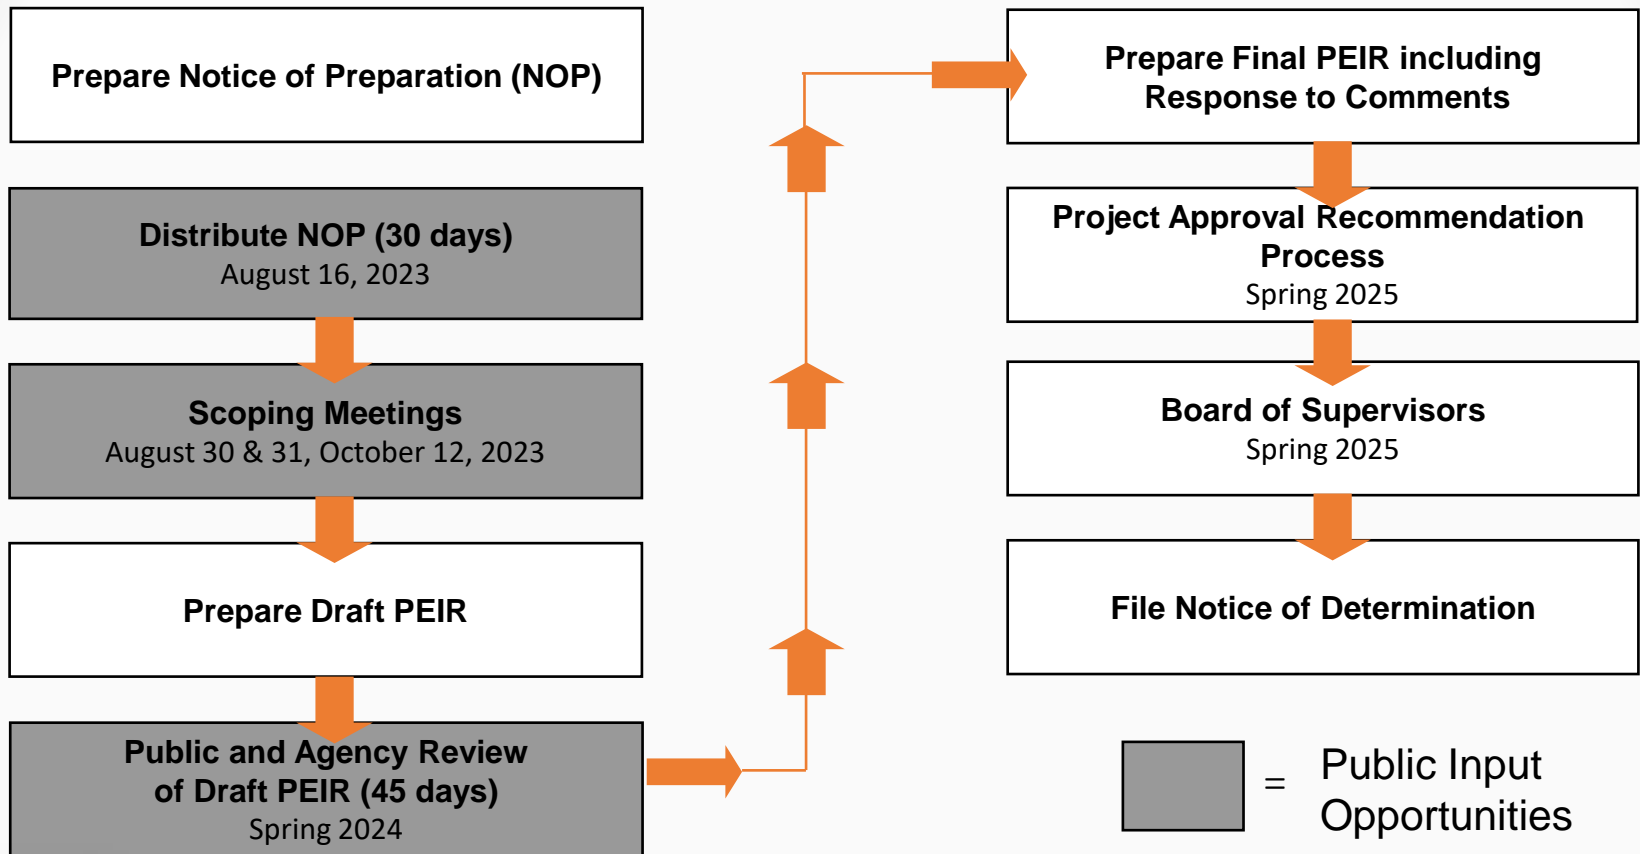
Prepare Notice of Preparation (NOP)

Distribute NOP (30 days)
August 16, 2023

Scoping Meetings
August 30 & 31, October 12, 2023

Prepare Draft PEIR

Public and Agency Review of Draft PEIR (45 days)
Spring 2024

Prepare Final PEIR including Response to Comments

Project Approval Recommendation Process
Spring 2025

Board of Supervisors
Spring 2025

File Notice of Determination

= Public Input Opportunities